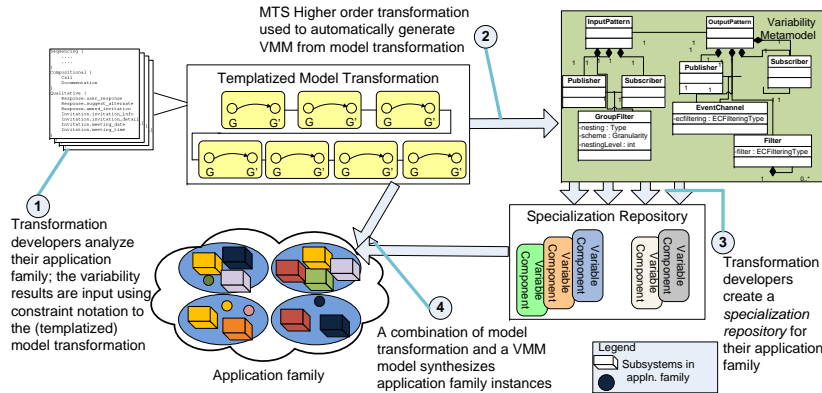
Sequencing {
....
....
}
Compositional {
Call
Documentation
}
Qualitative {
Response.user_response
Response.suggest_alternate
Response.award_invitation
Invitation.invitation_info
Invitation.invitation_details
Invitation.meeting_date
Invitation.meeting_time

MTS Higher order transformation used to automatically generate VMM from model transformation

2

Templatized Model Transformation

G G'
G G'
G G'
G G'
G G'
G G'
G G'

InputPattern
OutputPattern
Variability Metamodel
Publisher
Subscriber
Publisher
Subscriber
EventChannel
-ecfiltering : ECFilteringType
GroupFilter
-nesting : Type
-scheme : Granularity
-nestingLevel : int
Filter
-filter : ECFilteringType
1
0..*

1

Transformation developers analyze their application family; the variability results are input using constraint notation to the (templatized) model transformation

Specialization Repository

Variable Component
Variable Component
Variable Component
Variable Component
Variable Component

3

Transformation developers create a *specialization repository* for their application family

4

A combination of model transformation and a VMM model synthesizes application family instances

Application family

Legend
Subsystems in appln. family